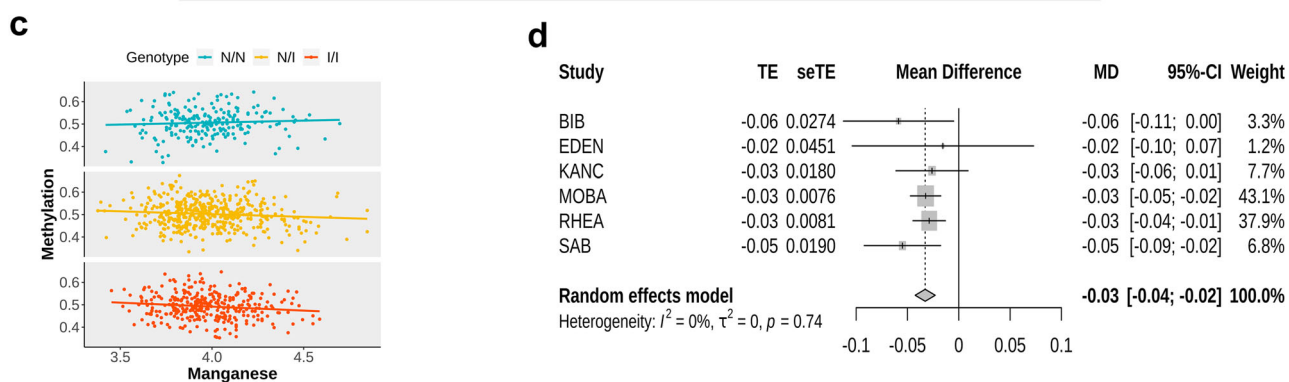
c

Genotype N/N N/I I/I

Methylation

0.6
0.5
0.4

0.6
0.5
0.4

0.6
0.5
0.4

3.5 4.0 4.5
Manganese

d

| Study | TE | seTE | Mean Difference | MD | 95%-CI | Weight |
|---|---|---|---|---|---|---|
| BIB | -0.06 | 0.0274 | | -0.06 | [-0.11; 0.00] | 3.3% |
| EDEN | -0.02 | 0.0451 | | -0.02 | [-0.10; 0.07] | 1.2% |
| KANC | -0.03 | 0.0180 | | -0.03 | [-0.06; 0.01] | 7.7% |
| MOBA | -0.03 | 0.0076 | | -0.03 | [-0.05; -0.02] | 43.1% |
| RHEA | -0.03 | 0.0081 | | -0.03 | [-0.04; -0.01] | 37.9% |
| SAB | -0.05 | 0.0190 | | -0.05 | [-0.09; -0.02] | 6.8% |
| Random effects model | | | | -0.03 | [-0.04; -0.02] | 100.0% |

Heterogeneity: $I^2 = 0\%$, $\tau^2 = 0$, $p = 0.74$

-0.1 -0.05 0 0.05 0.1